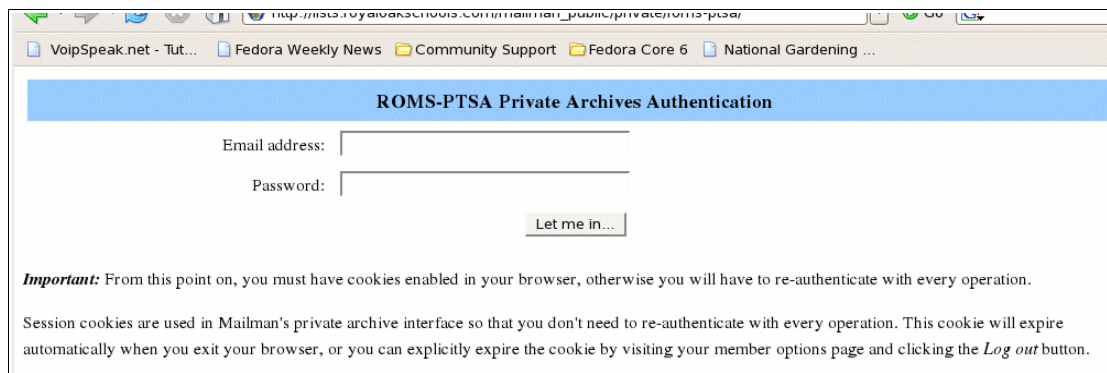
http://lists.royaloakschools.com/mailman_public/private/roms-ptsa/ Go

VoipSpeak.net - Tut... Fedora Weekly News Community Support Fedora Core 6 National Gardening ...

ROMS-PTSA Private Archives Authentication

Email address:

Password:

Let me in...

*Important:* From this point on, you must have cookies enabled in your browser, otherwise you will have to re-authenticate with every operation.

Session cookies are used in Mailman's private archive interface so that you don't need to re-authenticate with every operation. This cookie will expire automatically when you exit your browser, or you can explicitly expire the cookie by visiting your member options page and clicking the *Log out* button.